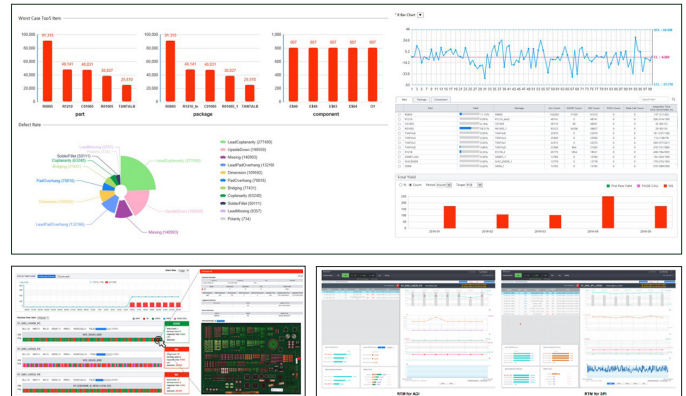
Worst Case Top5 Item

| | | | | |
|---|---|---|---|---|
| 91,310 | 48,141 | 40,031 | 30,537 | 20,570 |
| 00003 | R0210 | C0100 | B0100 | T06TALB |

part

91,310 48,141 40,031 30,537 20,570

00003 R0210_b C0100 B0100_1 T06TALB

package

507 507 507 507 507

C840 C840 C883 C884 C1

component

Defect Rate

LeadCoplanarity (277480)
UpsideDown (100533)
Missing (140933)
LeadPadOverhang (112100)
Dimension (109582)
PadOverhang (78610)
Bridging (17431)
Coplanarity (63245)
SolderFillet (50111)
LeadMissing (5557)
Polarity (774)

X Bar Chart

Daily Yield

First Pass Yield
PASS Only
Fail

2018-01 2018-02 2018-03 2018-04 2018-05

RTM for AOI

RTM for SPI